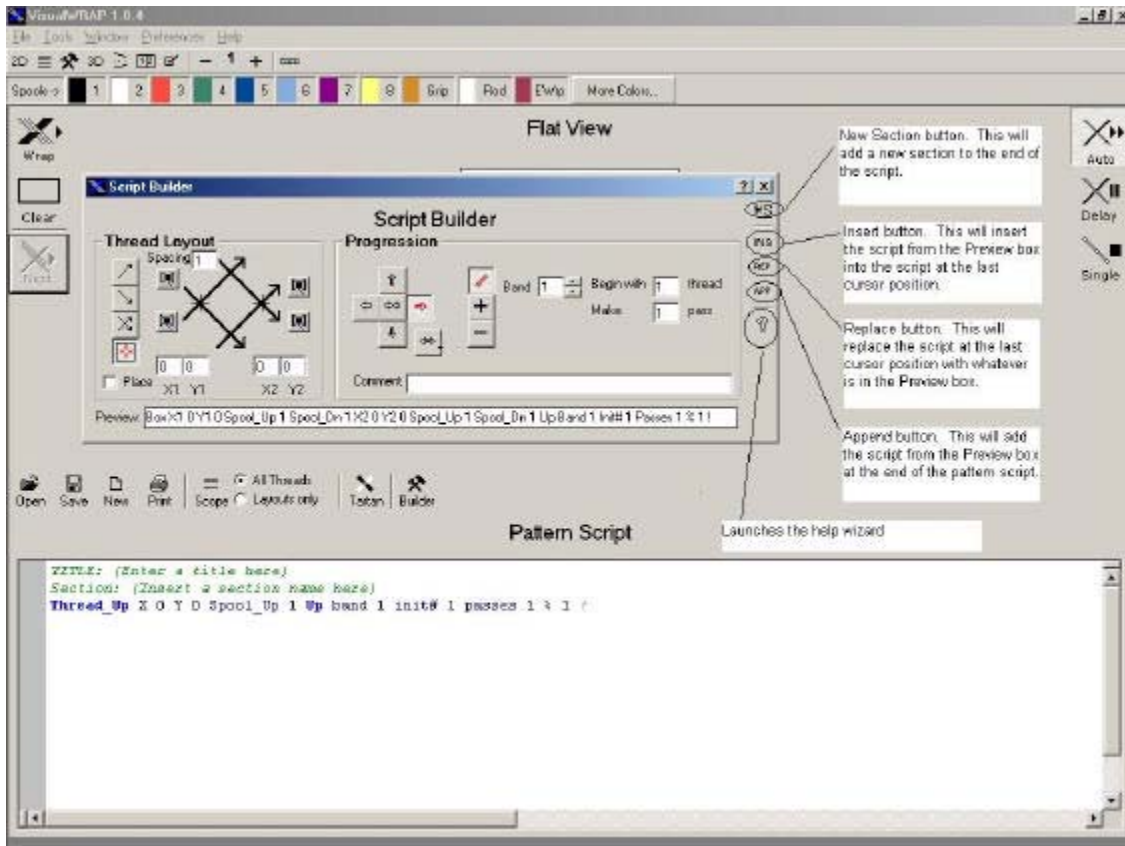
VisualWRAP 1.0.4

File Tools Window Preferences Help

2D 3D — 1 +

Spools 1 2 3 4 5 6 7 8 Grip Rod EWrp More Colors...

Wrap

Clear

Flat View

Script Builder

?| X

Script Builder

Thread Layout

Spacing 1

0 0 0 0

Place X1 Y1 X2 Y2

Progression

Band 1 Begin with 1 thread

Make 1 pass

Comment

Preview: Box X1 0 Y1 0 Spool_Up 1 Spool_Dn 1 X2 0 Y2 0 Spool_Up 1 Spool_Dn 1 Up Band 1 Init# 1 Passes 1 % 1 !

NS

INS

REP

APP

New Section button. This will add a new section to the end of the script.

Insert button. This will insert the script from the Preview box into the script at the last cursor position.

Replace button. This will replace the script at the last cursor position with whatever is in the Preview box.

Append button. This will add the script from the Preview box at the end of the pattern script.

Launches the help wizard

Auto

Delay

Single

Open Save New Print Scope All Threads Layouts only Tartan Builder

Pattern Script

TITLE: (Enter a title here)
Section: (Insert a section name here)
Thread_Up X 0 Y 0 Spool_Up 1 Up band 1 init# 1 passes 1 % 1 !